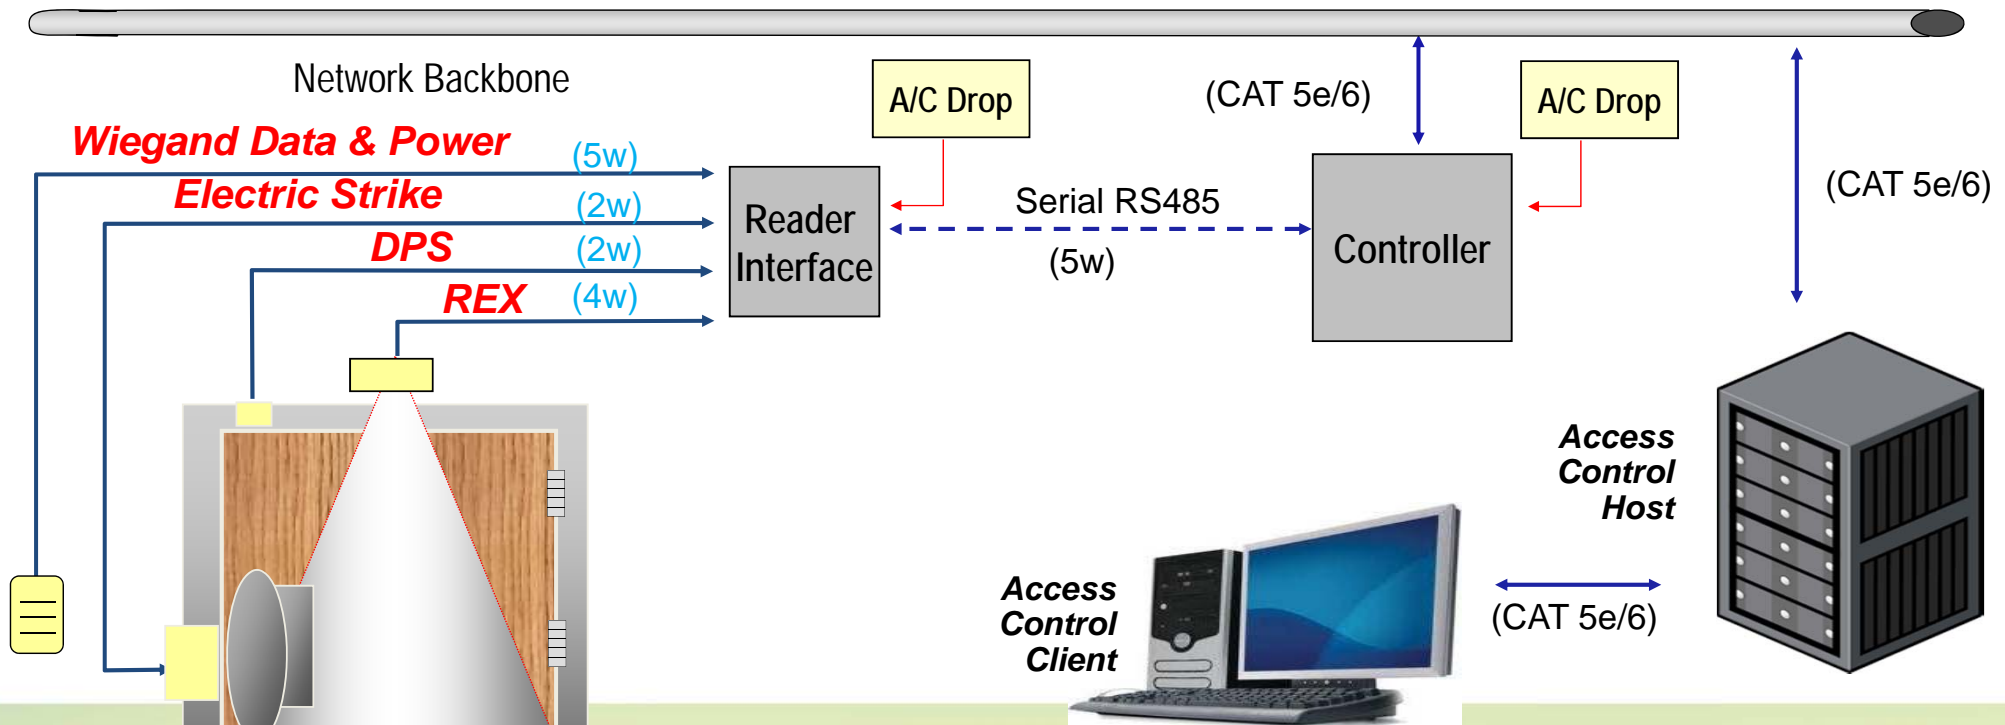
Network Backbone

A/C Drop

(CAT 5e/6)

A/C Drop

Wiegand Data & Power (5w)

Electric Strike (2w)

DPS (2w)

REX (4w)

Reader Interface

Serial RS485

(5w)

Controller

(CAT 5e/6)

Access Control Host

Access Control Client

(CAT 5e/6)